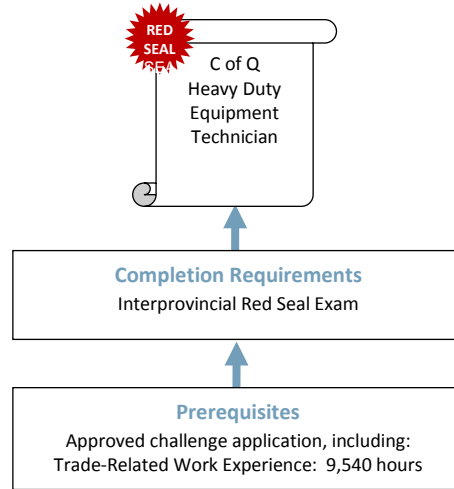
RED SEAL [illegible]

C of Q
Heavy Duty
Equipment
Technician

Completion Requirements
Interprovincial Red Seal Exam

Prerequisites
Approved challenge application, including:
Trade-Related Work Experience: 9,540 hours